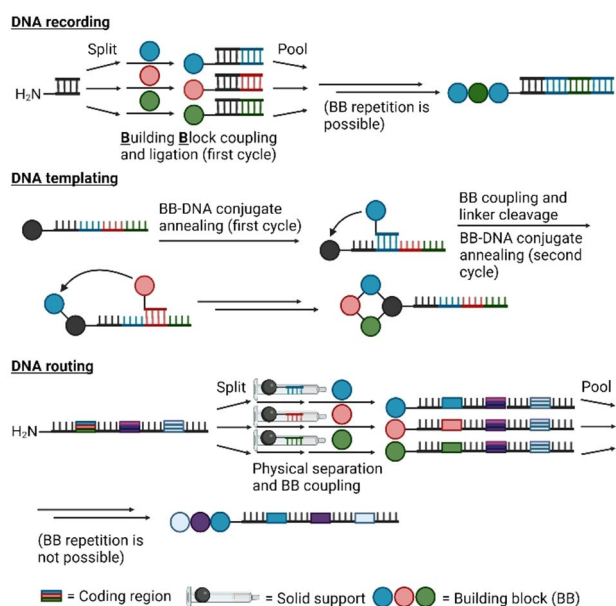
DNA recording

Split

Pool

$H_2N$

(BB repetition is possible)

Building Block coupling and ligation (first cycle)

DNA templating

BB-DNA conjugate annealing (first cycle)

BB coupling and linker cleavage

BB-DNA conjugate annealing (second cycle)

DNA routing

Split

Pool

$H_2N$

Physical separation and BB coupling

(BB repetition is not possible)

= Coding region = Solid support = Building block (BB)